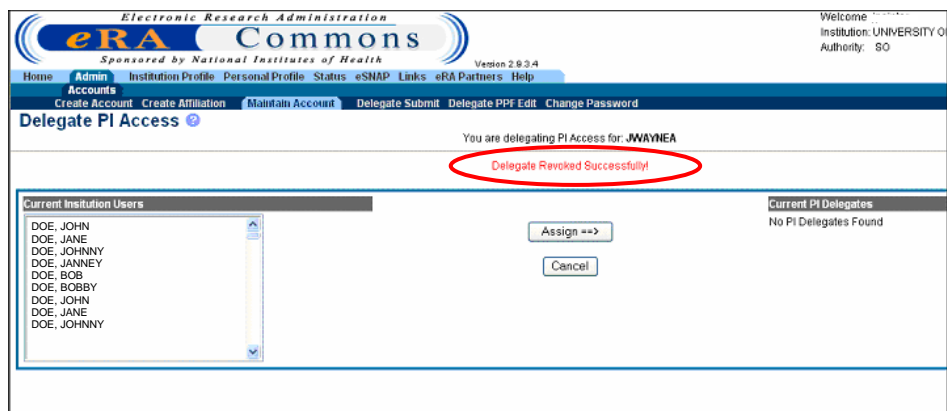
Electronic Research Administration
eRA Commons
Sponsored by National Institutes of Health
Version 2.9.3.4

Welcome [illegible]
Institution: UNIVERSITY O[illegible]
Authority: SO

Home Admin Institution Profile Personal Profile Status eSNAP Links eRA Partners Help
Accounts
Create Account Create Affiliation Maintain Account Delegate Submit Delegate PPF Edit Change Password

Delegate PI Access

You are delegating PI Access for: JWAYNEA

Delegate Revoked Successfully!

Current Insitution Users
DOE, JOHN
DOE, JANE
DOE, JOHNNY
DOE, JANNEY
DOE, BOB
DOE, BOBBY
DOE, JOHN
DOE, JANE
DOE, JOHNNY

Assign ==>
Cancel

Current PI Delegates
No PI Delegates Found